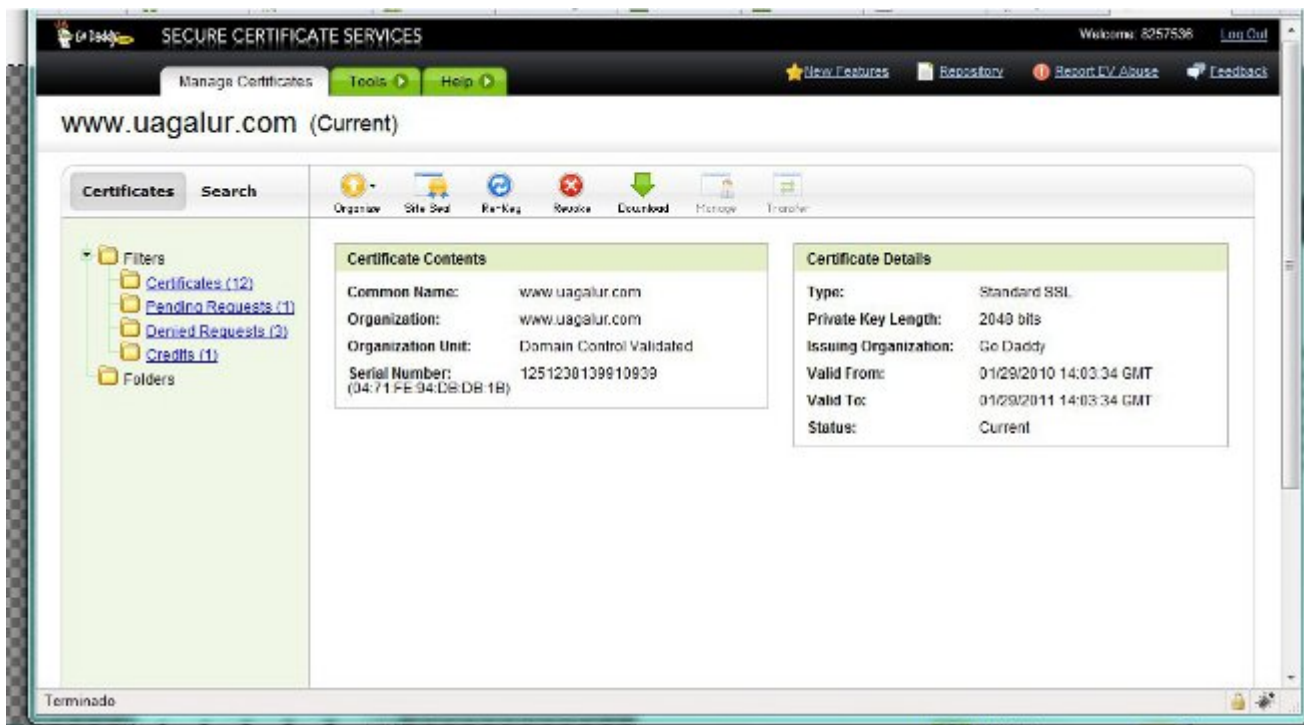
GoDaddy SECURE CERTIFICATE SERVICES

Welcome: 8257536 Log Out

Manage Certificates Tools Help

New Features Repository Report EV Abuse Feedback

www.uagalur.com (Current)

Certificates Search

Organize Site Seal Re-Key Revoke Download Manage Transfer

Filters
Certificates (12)
Pending Requests (1)
Denied Requests (3)
Credits (1)
Folders

Certificate Contents

| | |
|---|---|
| Common Name: | www.uagalur.com |
| Organization: | www.uagalur.com |
| Organization Unit: | Domain Control Validated |
| Serial Number: (04:71:FE:94:DB:DB:1B) | 1251230139910939 |

Certificate Details

| | |
|---|---|
| Type: | Standard SSL |
| Private Key Length: | 2048 bits |
| Issuing Organization: | Go Daddy |
| Valid From: | 01/29/2010 14:03:34 GMT |
| Valid To: | 01/29/2011 14:03:34 GMT |
| Status: | Current |

Terminado